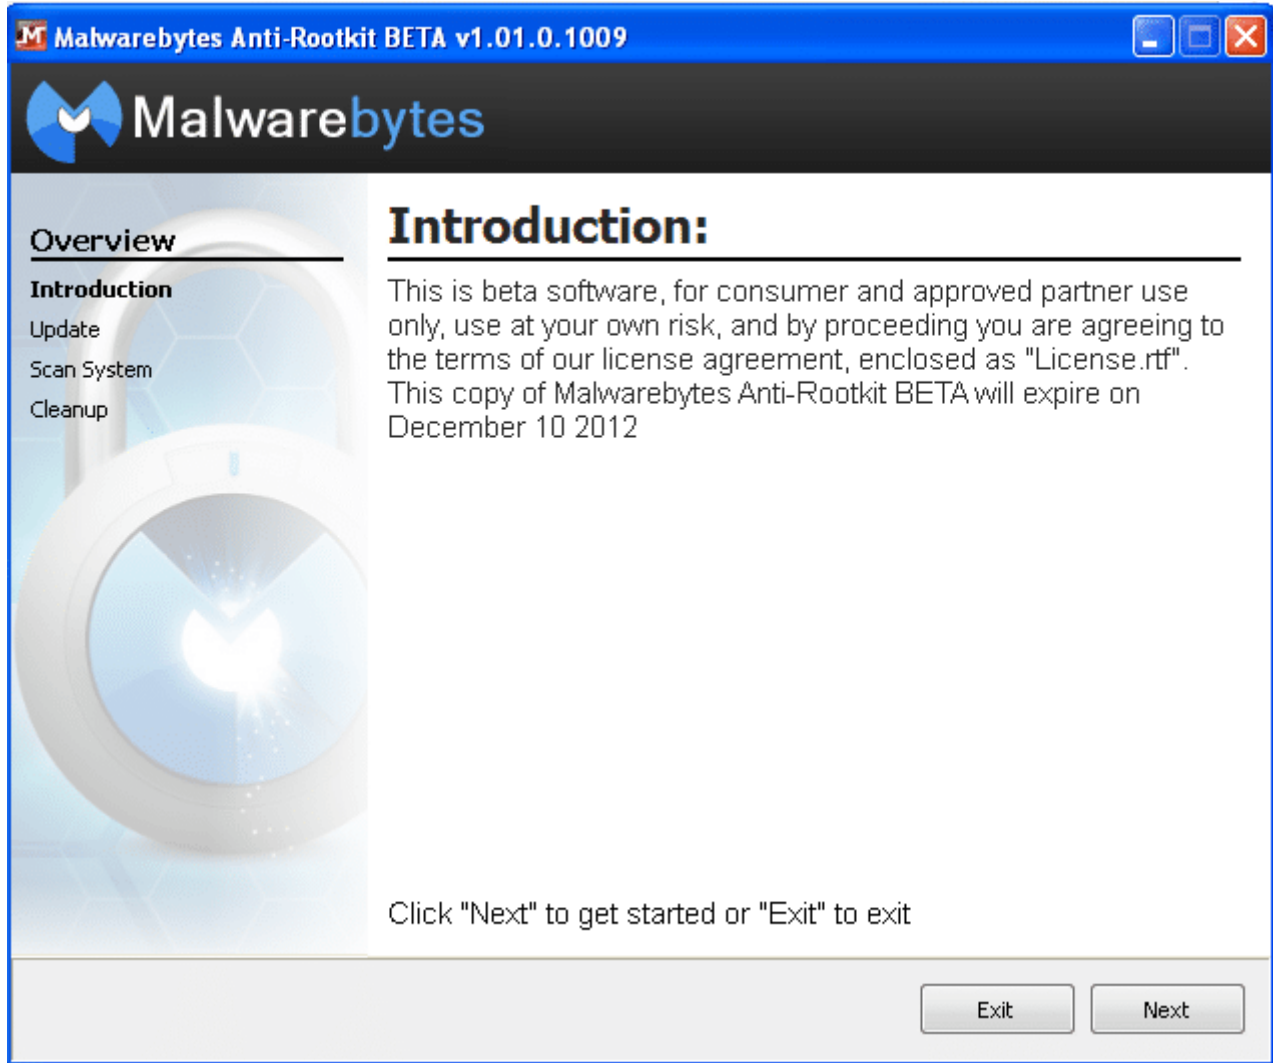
Malwarebytes Anti-Rootkit BETA v1.01.0.1009

Malwarebytes

Overview

Introduction
Update
Scan System
Cleanup

Introduction:

This is beta software, for consumer and approved partner use only, use at your own risk, and by proceeding you are agreeing to the terms of our license agreement, enclosed as "License.rtf". This copy of Malwarebytes Anti-Rootkit BETA will expire on December 10 2012

Click "Next" to get started or "Exit" to exit

Exit

Next